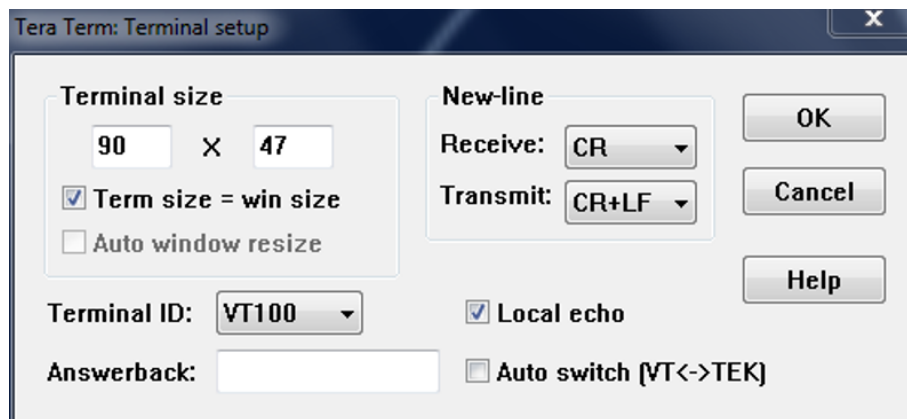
Tera Term: Terminal setup

X

Terminal size

90 X 47

Term size = win size

Auto window resize

New-line

Receive: CR

Transmit: CR+LF

OK

Cancel

Help

Terminal ID: VT100

Local echo

Answerback:

Auto switch (VT<->TEK)